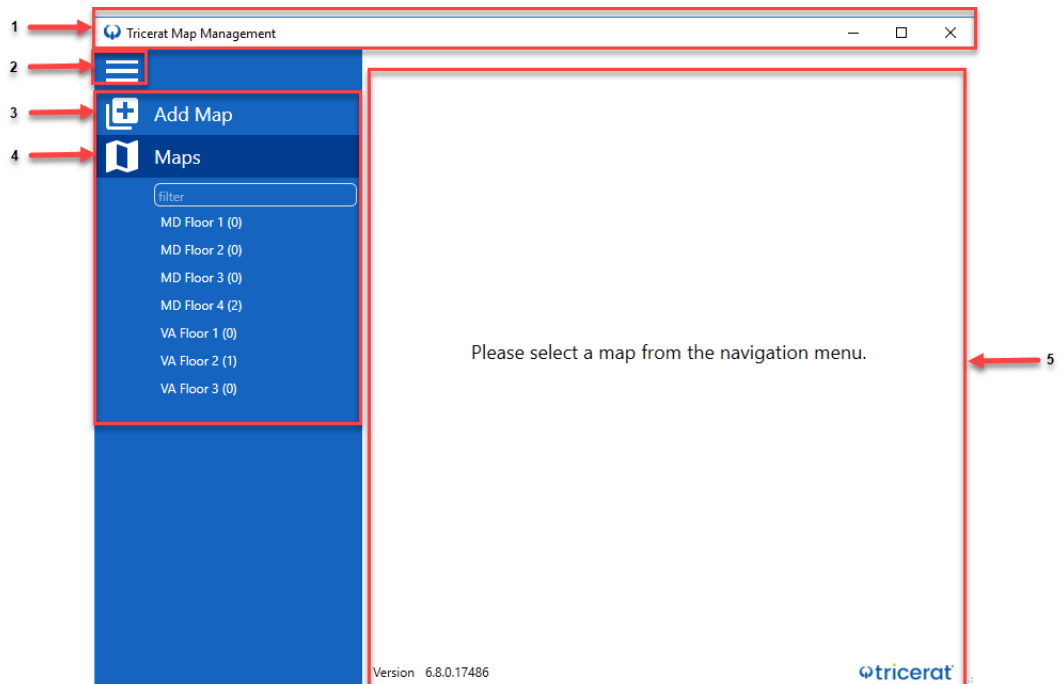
1 Tricerat Map Management

2

3 Add Map

4 Maps

filter

MD Floor 1 (0)

MD Floor 2 (0)

MD Floor 3 (0)

MD Floor 4 (2)

VA Floor 1 (0)

VA Floor 2 (1)

VA Floor 3 (0)

Please select a map from the navigation menu. 5

Version 6.8.0.17486

tricerat